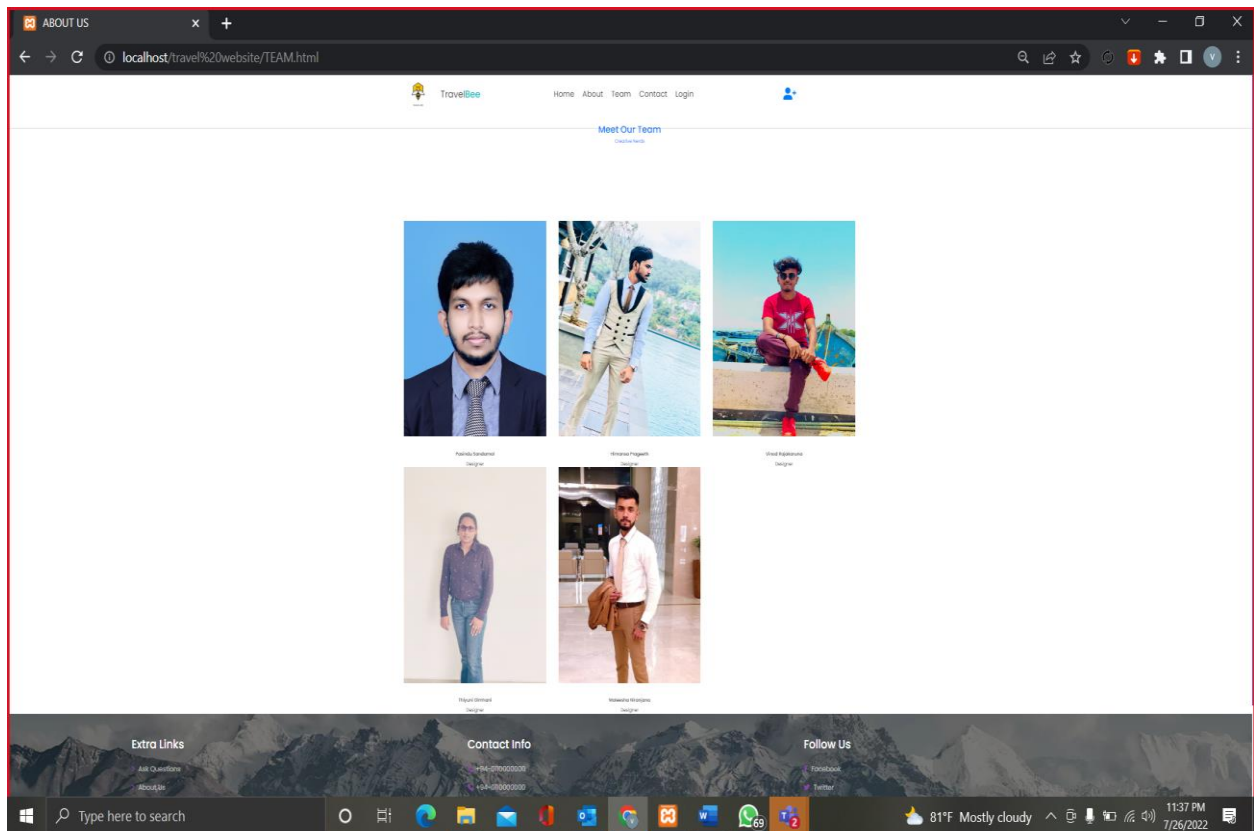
ABOUT US

localhost/travel%20website/TEAM.html

TravelBee

Home About Team Contact Login

Meet Our Team

Creative Nerds

Pasindu Sandamal
Designer

Himansa Pragesh
Designer

Vinod Rajakaruna
Designer

Thilyuni Dilmani
Designer

Maleesha Hiranjana
Designer

Extra Links
Ask Questions
About Us

Contact Info
+94-0700000000
+94-0700000000

Follow Us
Facebook
Twitter

Type here to search

69

2

81°F Mostly cloudy

11:37 PM
7/26/2022